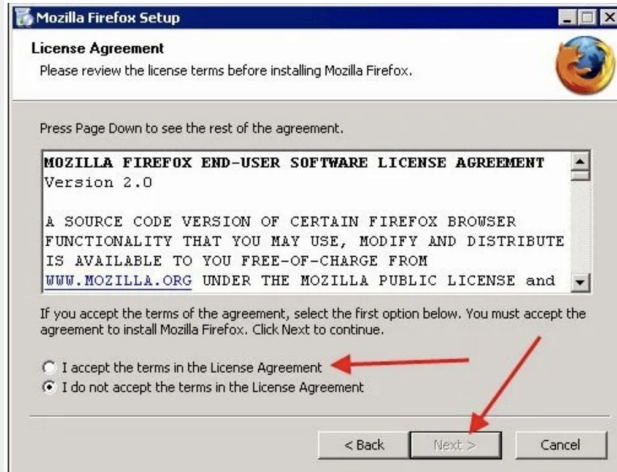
Mozilla Firefox Setup

License Agreement

Please review the license terms before installing Mozilla Firefox.

Press Page Down to see the rest of the agreement.

MOZILLA FIREFOX END-USER SOFTWARE LICENSE AGREEMENT
Version 2.0

A SOURCE CODE VERSION OF CERTAIN FIREFOX BROWSER FUNCTIONALITY THAT YOU MAY USE, MODIFY AND DISTRIBUTE IS AVAILABLE TO YOU FREE-OF-CHARGE FROM WWW.MOZILLA.ORG UNDER THE MOZILLA PUBLIC LICENSE and

If you accept the terms of the agreement, select the first option below. You must accept the agreement to install Mozilla Firefox. Click Next to continue.

I accept the terms in the License Agreement

I do not accept the terms in the License Agreement

< Back

Next >

Cancel